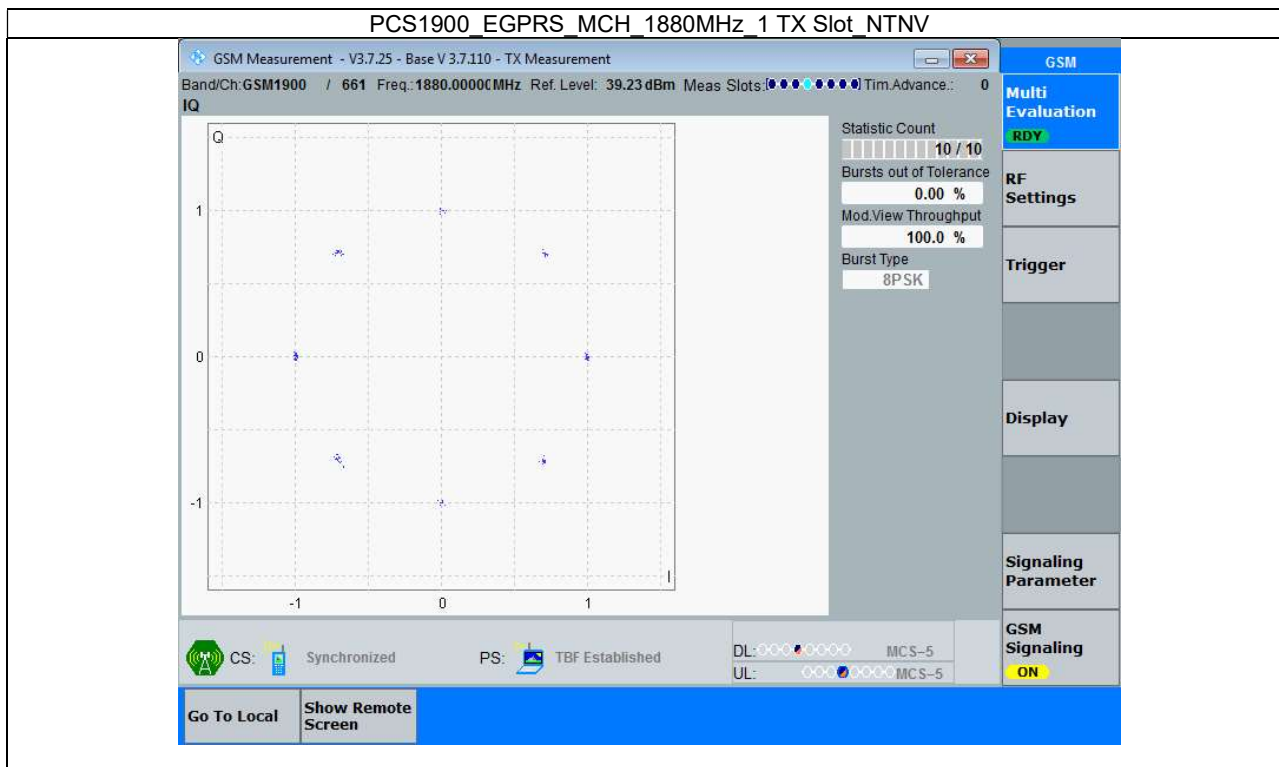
PCS1900_EGPRS_MCH_1880MHz_1 TX Slot_NTNV

GSM Measurement - V3.7.25 - Base V 3.7.110 - TX Measurement

GSM

Band/Ch:GSM1900 / 661 Freq.:1880.0000(MHz Ref. Level: 39.23 dBm Meas Slots: Tim.Advance.: 0

IQ

Q

1

0

-1

-1 0 1

I

Statistic Count

10 / 10

Bursts out of Tolerance

0.00 %

Mod.View Throughput

100.0 %

Burst Type

8PSK

Multi Evaluation

RDY

RF Settings

Trigger

Display

Signaling Parameter

GSM Signaling

ON

CS: Synchronized PS: TBF Established

DL: MCS-5

UL: MCS-5

Go To Local

Show Remote Screen